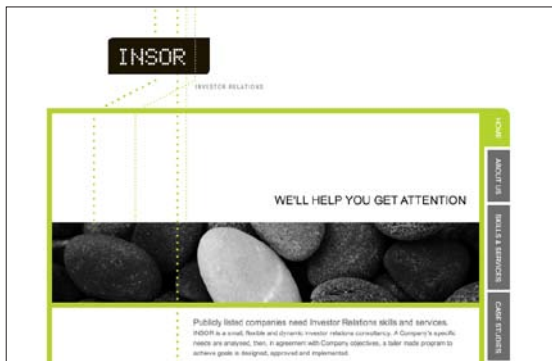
INSOR

INVESTOR RELATIONS

HOME

ABOUT US

SKILLS & SERVICES

CASE STUDIES

WE'LL HELP YOU GET ATTENTION

Publicly listed companies need Investor Relations skills and services.

INSOR is a small, flexible and dynamic investor relations consultancy. A Company's specific needs are analysed, then, in agreement with Company objectives, a tailor made program to achieve goals is designed, approved and implemented.